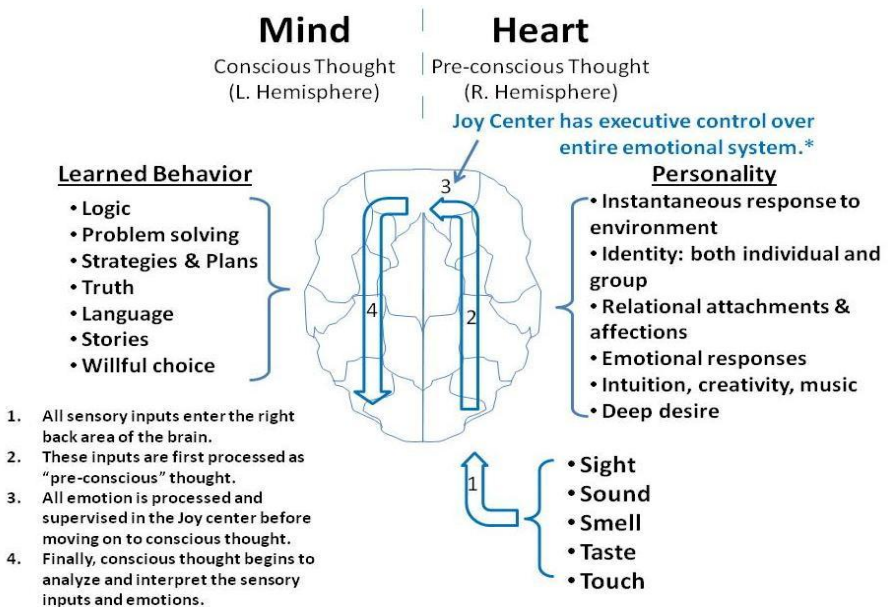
Mind
Conscious Thought
(L. Hemisphere)

Heart
Pre-conscious Thought
(R. Hemisphere)

Joy Center has executive control over entire emotional system.*

Learned Behavior
• Logic
• Problem solving
• Strategies & Plans
• Truth
• Language
• Stories
• Willful choice

3
4
2
1

Personality
• Instantaneous response to environment
• Identity: both individual and group
• Relational attachments & affections
• Emotional responses
• Intuition, creativity, music
• Deep desire

• Sight
• Sound
• Smell
• Taste
• Touch

1. All sensory inputs enter the right back area of the brain.
2. These inputs are first processed as "pre-conscious" thought.
3. All emotion is processed and supervised in the Joy center before moving on to conscious thought.
4. Finally, conscious thought begins to analyze and interpret the sensory inputs and emotions.